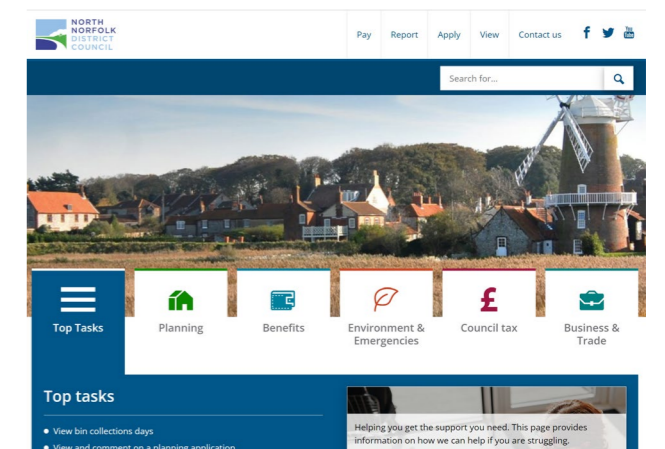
NORTH NORFOLK DISTRICT COUNCIL

Pay Report Apply View Contact us

You Tube

Search for...

Top Tasks

Planning

Benefits

Environment & Emergencies

£

Council tax

Business & Trade

Top tasks

• View bin collections days
• View and comment on a planning application

Helping you get the support you need. This page provides information on how we can help if you are struggling.